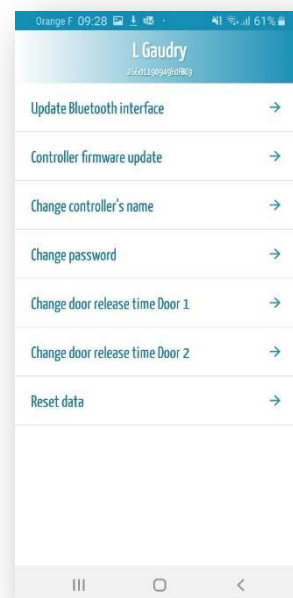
Orange F 09:28 61%

L Gaudry

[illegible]

Update Bluetooth interface →

Controller firmware update →

Change controller's name →

Change password →

Change door release time Door 1 →

Change door release time Door 2 →

Reset data →